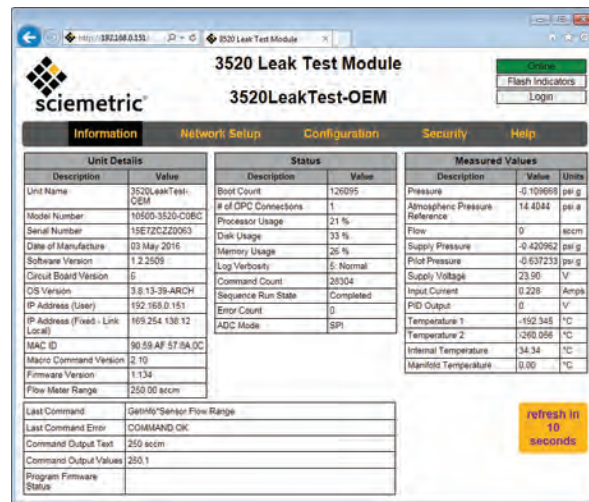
http://192.168.0.151/ 3520 Leak Test Module

sciemetric

3520 Leak Test Module

3520LeakTest-OEM

Online
Flash Indicators
Login

Information Network Setup Configuration Security Help

| Unit Details | |
|---|---|
| Description | Value |
| Unit Name | 3520LeakTest-OEM |
| Model Number | 10505-3520-C0BC |
| Serial Number | 15E72CZZ0063 |
| Date of Manufacture | 03 May 2016 |
| Software Version | 1.2.2509 |
| Circuit Board Version | 6 |
| OS Version | 3.8.13-39-ARCH |
| IP Address (User) | 192.168.0.151 |
| IP Address (Fixed - Link Local) | 169.254.138.12 |
| MAC ID | 90:59:AF:57:6A:0C |
| Macro Command Version | 2.10 |
| Firmware Version | 1.134 |
| Flow Meter Range | 250.00 sccm |

| Status | |
|---|---|
| Description | Value |
| Boot Count | 126095 |
| # of OPC Connections | 1 |
| Processor Usage | 21 % |
| Disk Usage | 33 % |
| Memory Usage | 26 % |
| Log Verbosity | 5: Normal |
| Command Count | 28304 |
| Sequence Run State | Completed |
| Error Count | 0 |
| ADC Mode | SPI |

| Measured Values | | |
|---|---|---|
| Description | Value | Units |
| Pressure | -0.109668 | psi g |
| Atmospheric Pressure Reference | 14.4044 | psi a |
| Flow | 0 | sccm |
| Supply Pressure | -0.420962 | psi g |
| Pilot Pressure | -0.637233 | psi g |
| Supply Voltage | 23.90 | V |
| Input Current | 0.228 | Amps |
| PID Output | 0 | V |
| Temperature 1 | -192.345 | °C |
| Temperature 2 | -260.056 | °C |
| Internal Temperature | 34.34 | °C |
| Manifold Temperature | 0.00 | °C |

| | |
|---|---|
| Last Command | GetInfo"Sensor Flow Range |
| Last Command Error | COMMAND OK |
| Command Output Text | 250 sccm |
| Command Output Values | 250.1 |
| Program Firmware Status | |

refresh in 10 seconds